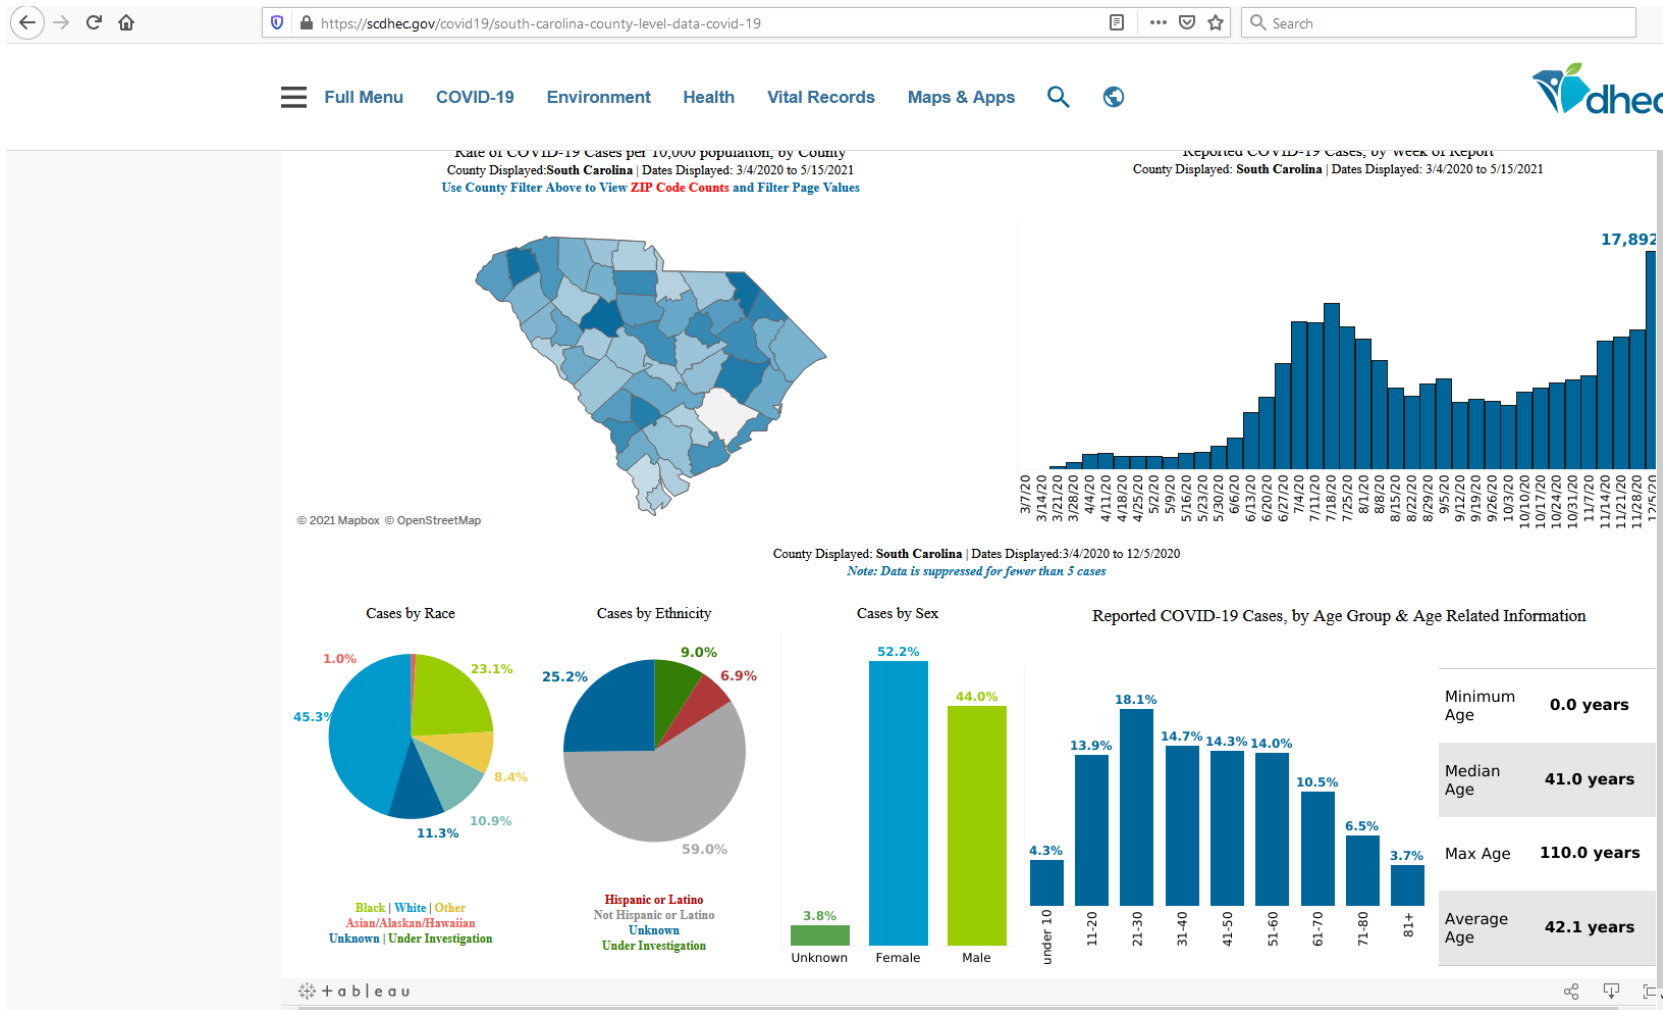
https://scdhec.gov/covid19/south-carolina-county-level-data-covid-19

Search

Full Menu COVID-19 Environment Health Vital Records Maps & Apps

dhec

Rate of COVID-19 Cases per 10,000 population, by County
County Displayed:South Carolina | Dates Displayed: 3/4/2020 to 5/15/2021
Use County Filter Above to View ZIP Code Counts and Filter Page Values

© 2021 Mapbox © OpenStreetMap

Reported COVID-19 Cases, by Week of Report
County Displayed: South Carolina | Dates Displayed: 3/4/2020 to 5/15/2021

17,892

3/7/20 3/14/20 3/21/20 3/28/20 4/4/20 4/11/20 4/18/20 4/25/20 5/2/20 5/9/20 5/16/20 5/23/20 5/30/20 6/6/20 6/13/20 6/20/20 6/27/20 7/4/20 7/11/20 7/18/20 7/25/20 8/1/20 8/8/20 8/15/20 8/22/20 8/29/20 9/5/20 9/12/20 9/19/20 9/26/20 10/3/20 10/10/20 10/17/20 10/24/20 10/31/20 11/7/20 11/14/20 11/21/20 11/28/20 12/5/20

County Displayed: South Carolina | Dates Displayed:3/4/2020 to 12/5/2020
Note: Data is suppressed for fewer than 5 cases

Cases by Race

1.0%
23.1%
45.3%
8.4%
10.9%
11.3%

Black | White | Other
Asian/Alaskan/Hawaiian
Unknown | Under Investigation

Cases by Ethnicity

9.0%
25.2%
6.9%
59.0%

Hispanic or Latino
Not Hispanic or Latino
Unknown
Under Investigation

Cases by Sex

52.2%
44.0%
3.8%
Unknown Female Male

Reported COVID-19 Cases, by Age Group & Age Related Information

18.1%
13.9%
14.7%
14.3%
14.0%
10.5%
6.5%
4.3%
3.7%
under 10 11-20 21-30 31-40 41-50 51-60 61-70 71-80 81+

| | |
|---|---|
| Minimum Age | 0.0 years |
| Median Age | 41.0 years |
| Max Age | 110.0 years |
| Average Age | 42.1 years |

+ a b | e a u